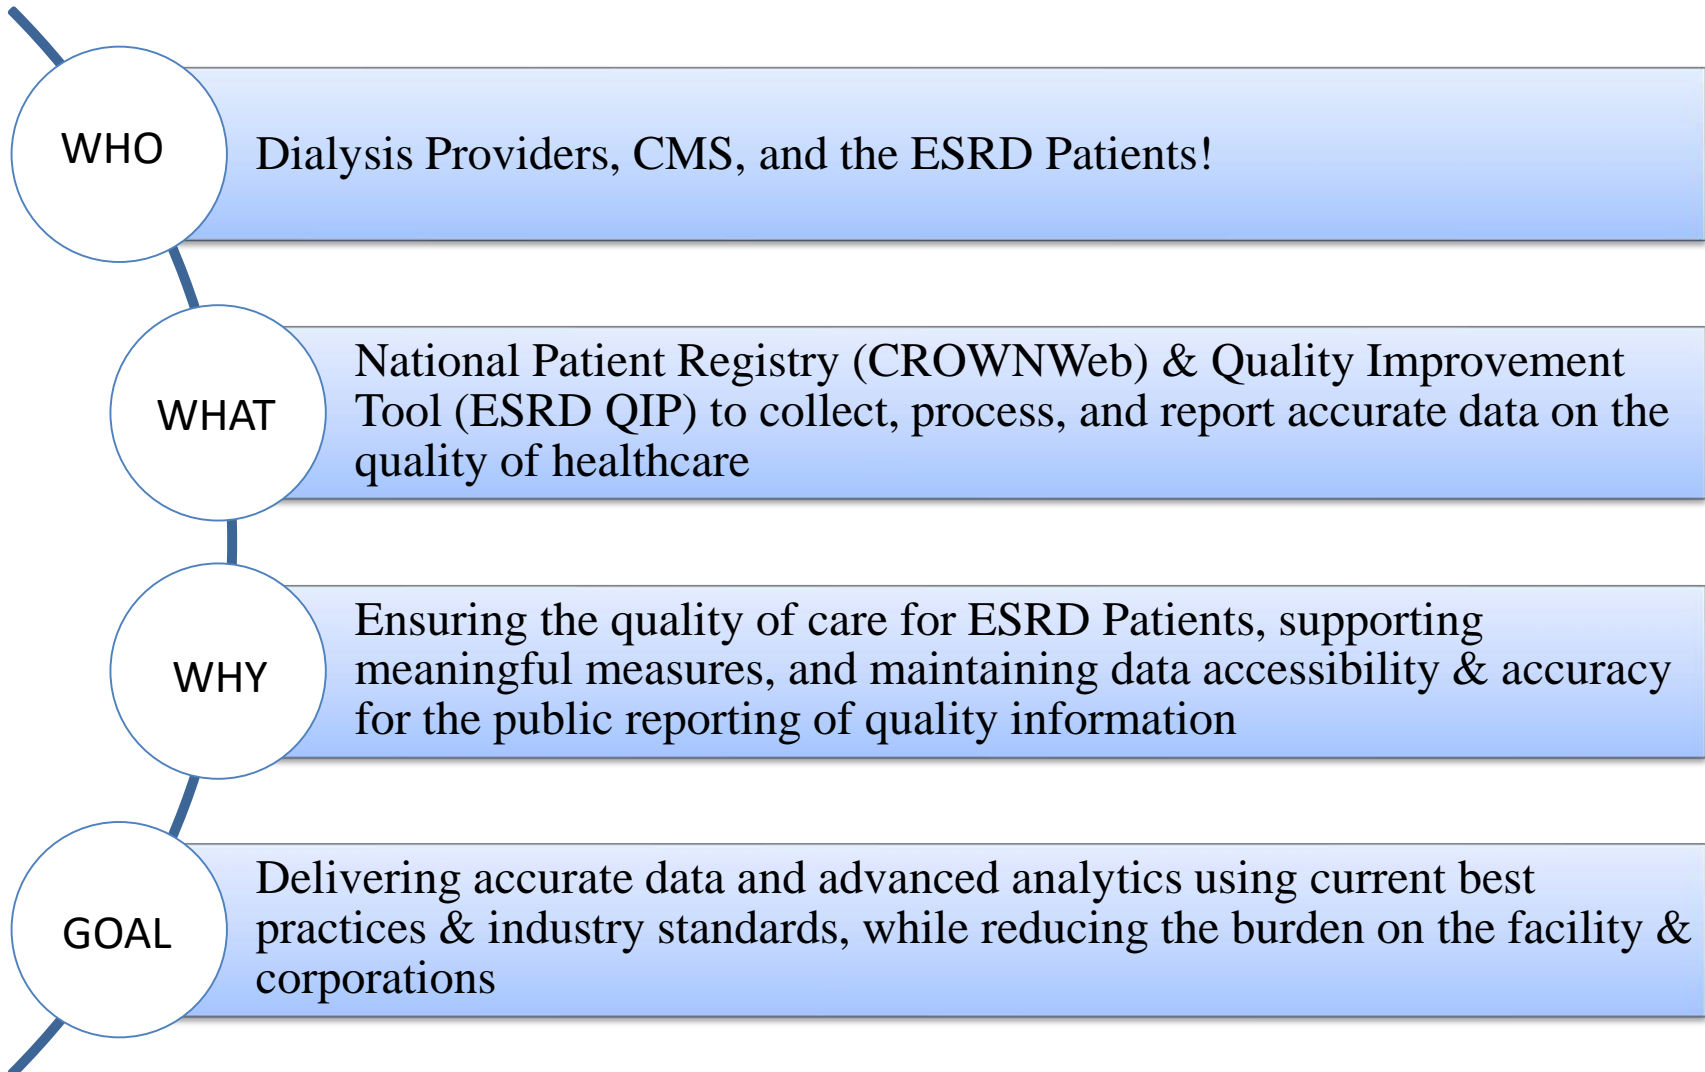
WHO

Dialysis Providers, CMS, and the ESRD Patients!

WHAT

National Patient Registry (CROWNWeb) & Quality Improvement Tool (ESRD QIP) to collect, process, and report accurate data on the quality of healthcare

WHY

Ensuring the quality of care for ESRD Patients, supporting meaningful measures, and maintaining data accessibility & accuracy for the public reporting of quality information

GOAL

Delivering accurate data and advanced analytics using current best practices & industry standards, while reducing the burden on the facility & corporations